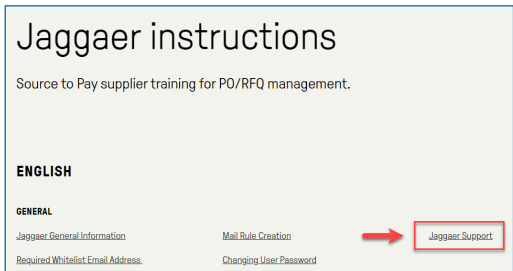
Jaggaer instructions

Source to Pay supplier training for PO/RFQ management.

ENGLISH

GENERAL

Jaggaer General Information

Mail Rule Creation

Jaggaer Support

Required Whitelist Email Address

Changing User Password